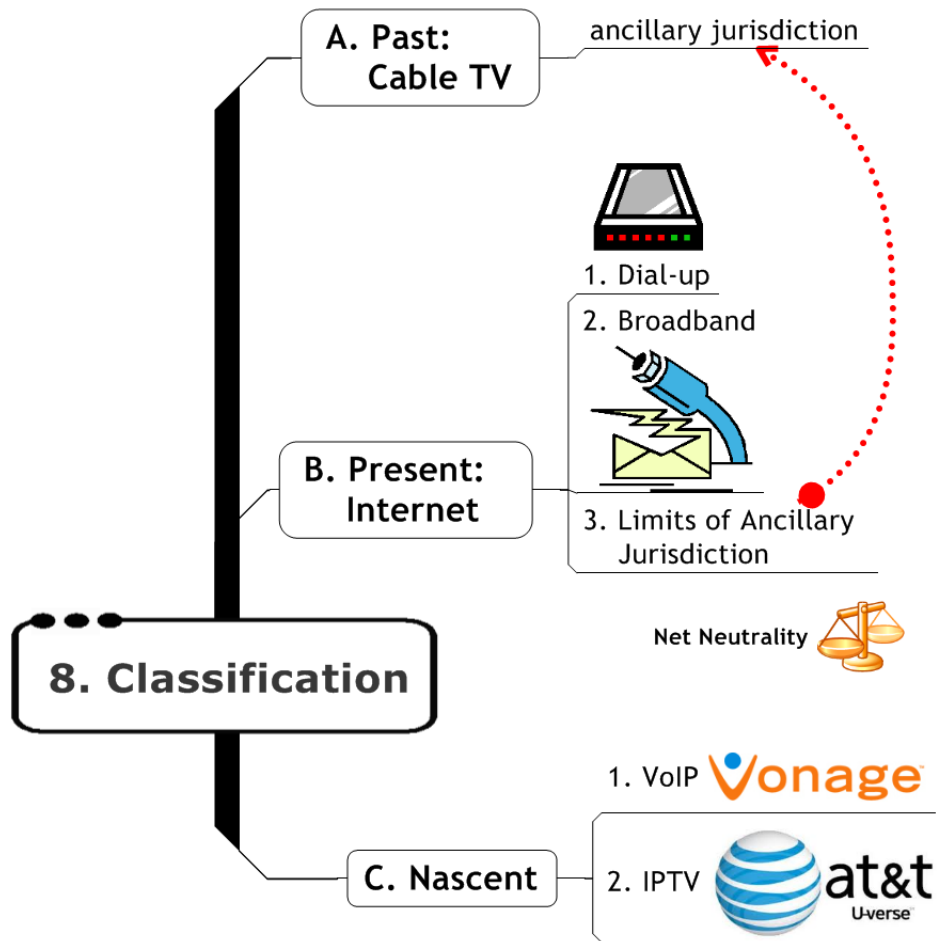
A. Past: Cable TV

ancillary jurisdiction

1. Dial-up

2. Broadband

B. Present: Internet

3. Limits of Ancillary Jurisdiction

Net Neutrality

8. Classification

1. VoIP Vonage

C. Nascent

2. IPTV at&t U-verse